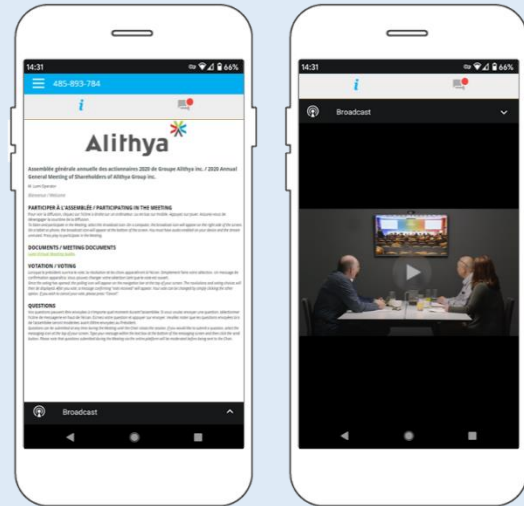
14:31

66%

485-893-784

i

Alithya

Assemblée générale annuelle des actionnaires 2020 de Groupe Alithya inc. / 2020 Annual General Meeting of Shareholders of Alithya Group Inc.

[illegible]

Bienvenue / Welcome

PARTICIPER À L'ASSEMBLÉE / PARTICIPATING IN THE MEETING

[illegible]

DOCUMENTS / MEETING DOCUMENTS

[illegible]

VOTATION / VOTING

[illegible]

QUESTIONS

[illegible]

Broadcast

14:31

66%

i

Broadcast